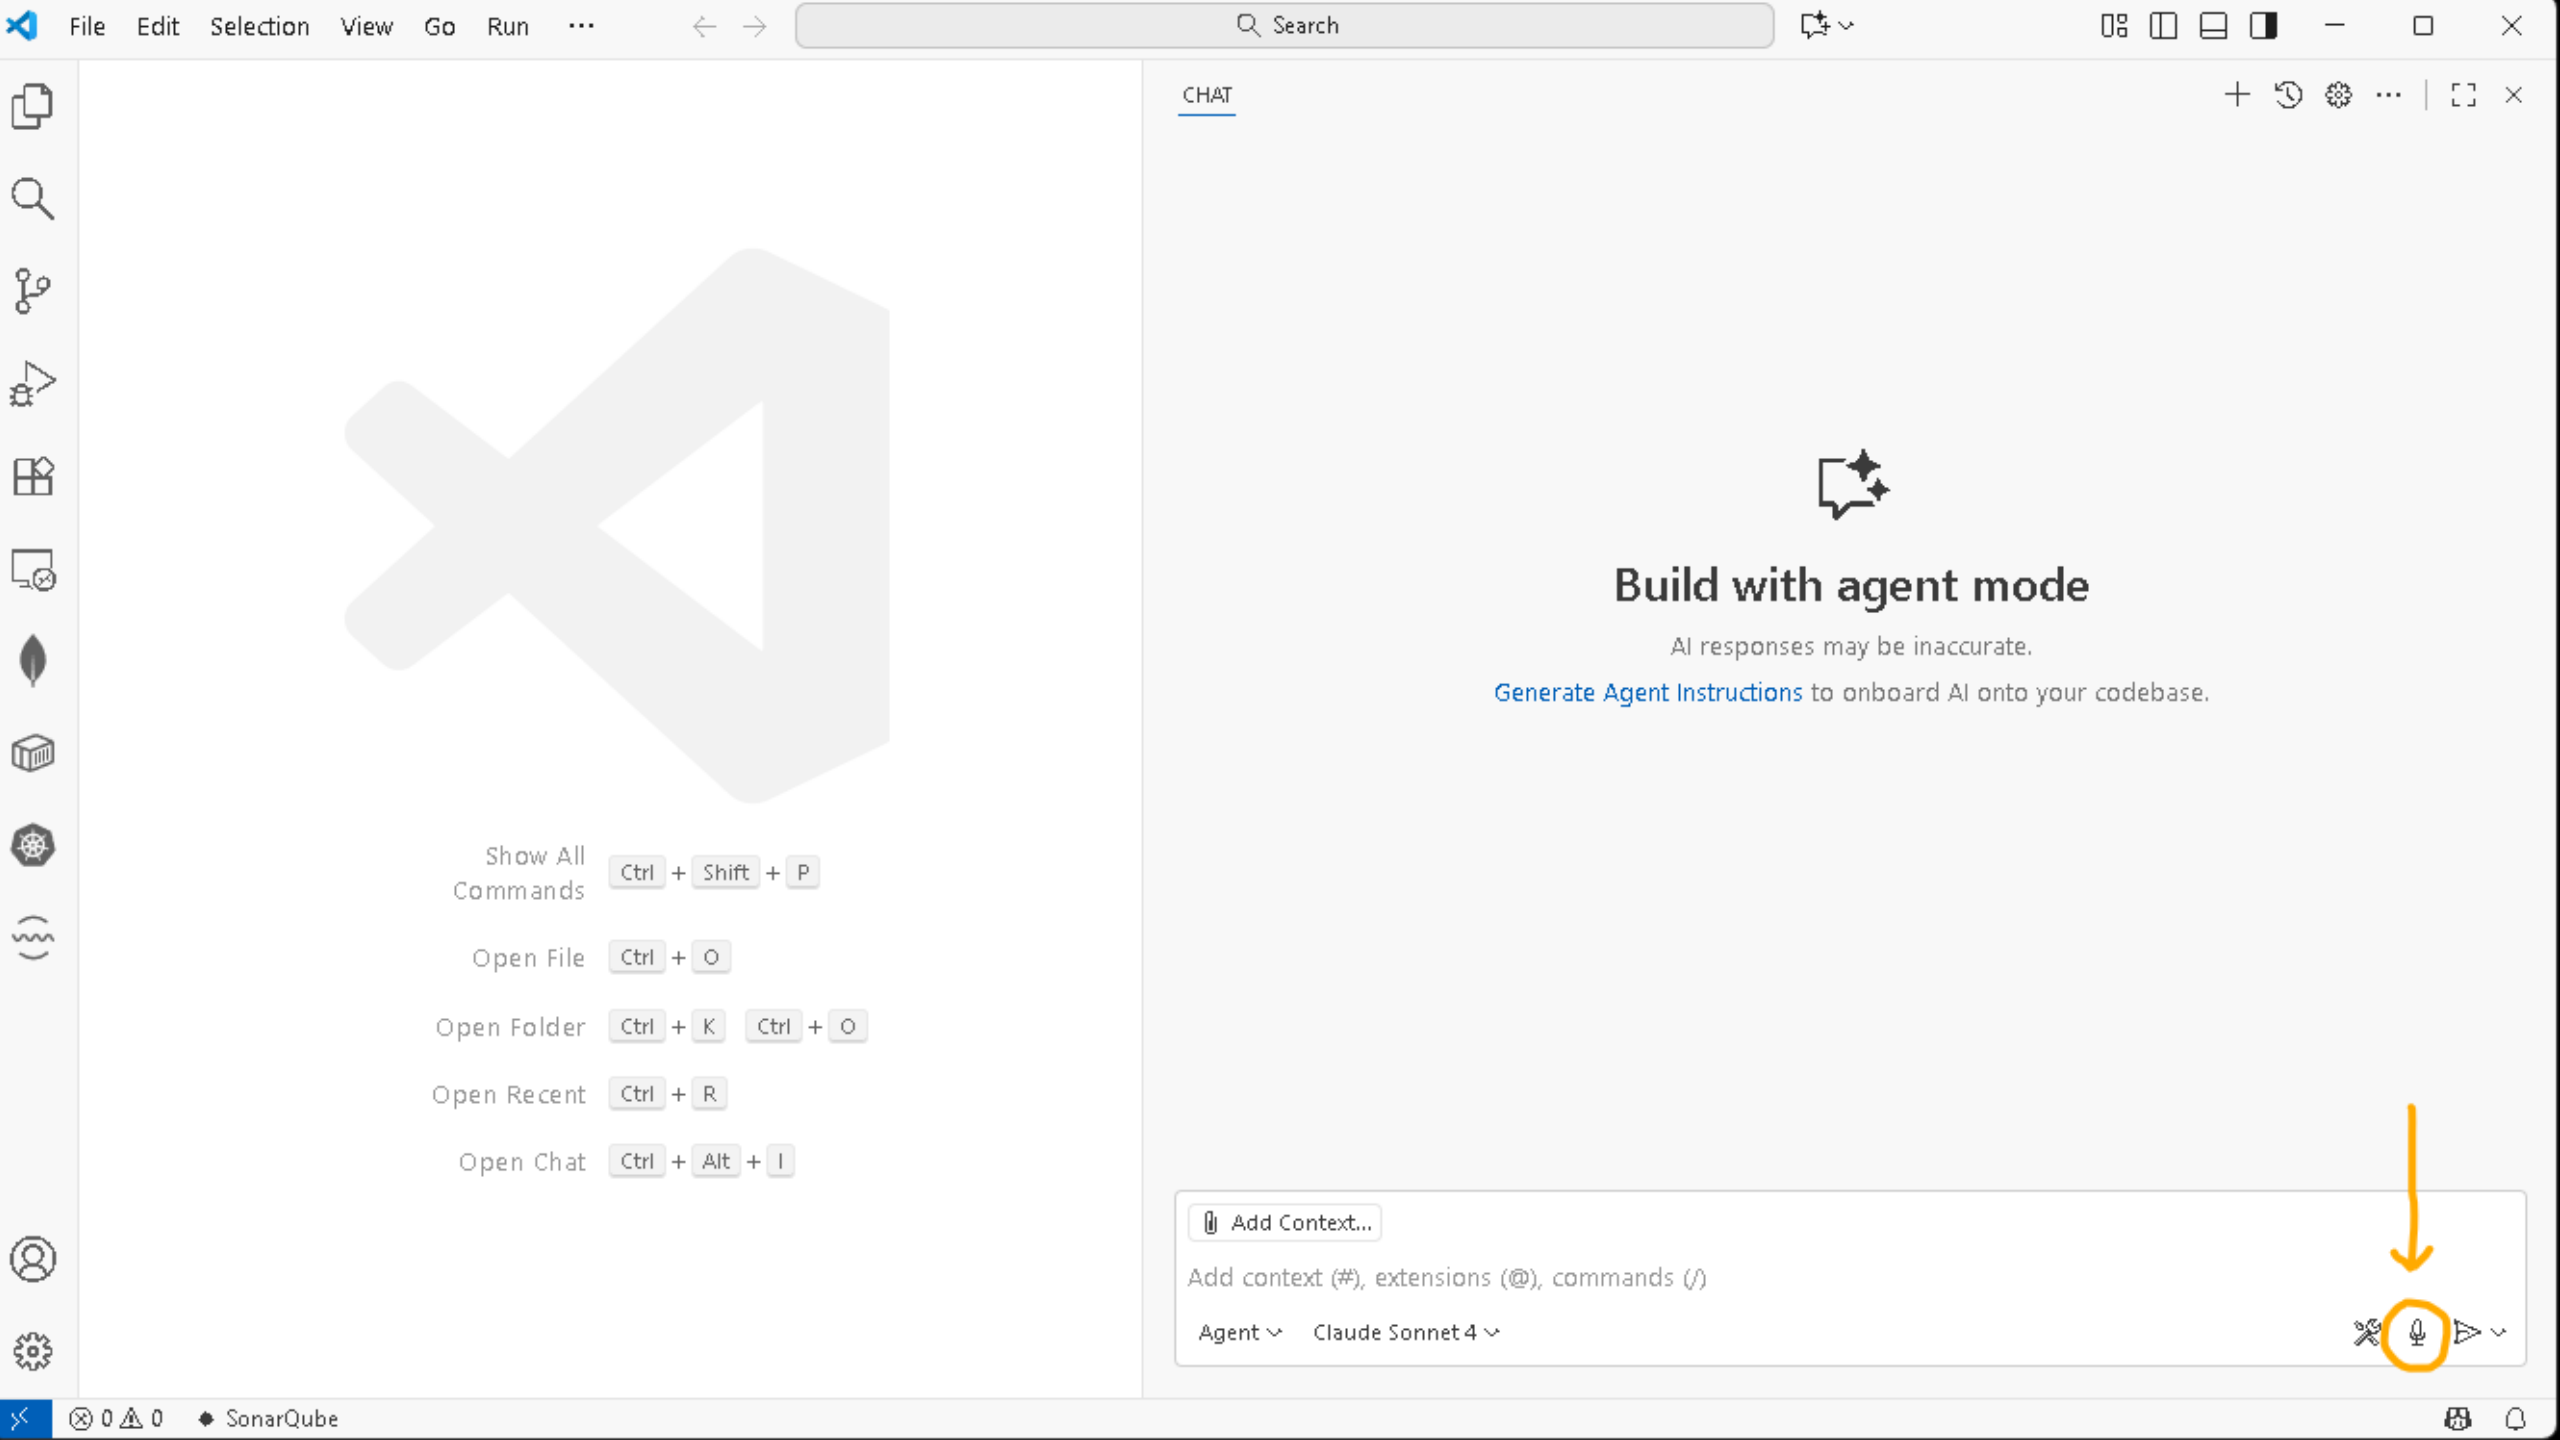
File Edit Selection View Go Run ···

Search

CHAT

Build with agent mode

AI responses may be inaccurate.

Generate Agent Instructions to onboard AI onto your codebase.

Show All Commands Ctrl + Shift + P

Open File Ctrl + O

Open Folder Ctrl + K Ctrl + O

Open Recent Ctrl + R

Open Chat Ctrl + Alt + I

Add Context...

Add context (#), extensions (@), commands (/)

Agent Claude Sonnet 4

⊗ 0 ⚠ 0 SonarQube